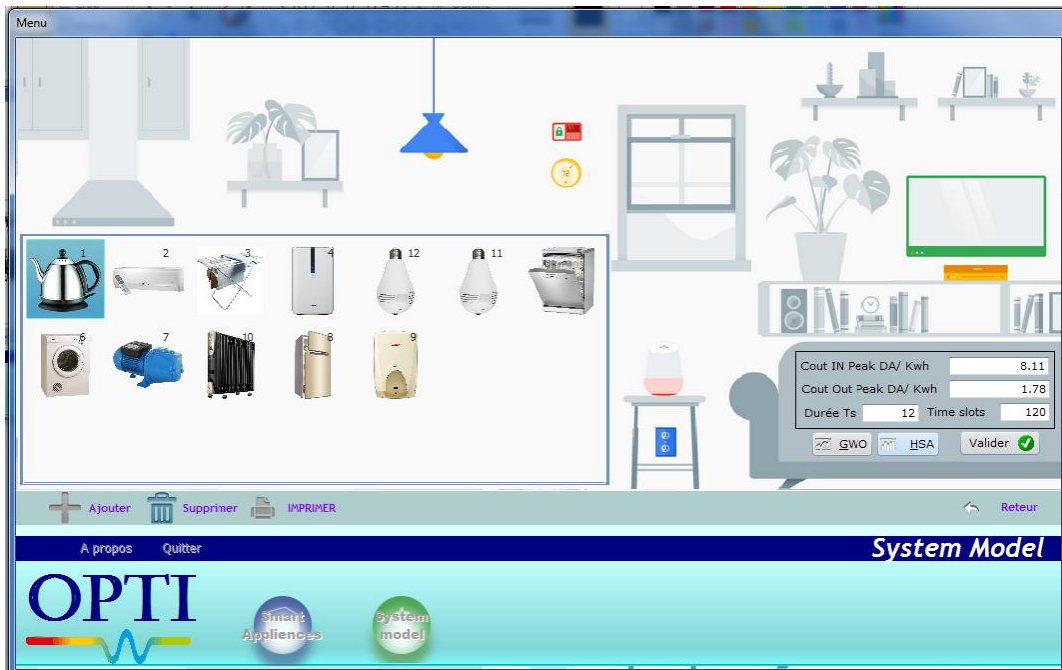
Menu

1 2 3 4 12 11 5
6 7 10 8 9

| Cout IN Peak DA/ Kwh | 8.11 |
|---|---|
| Cout Out Peak DA/ Kwh | 1.78 |
| Durée Ts 12 | Time slots 120 |

GWO HSA Valider

Ajouter Supprimer IMPRIMER Reteur

A propos Quitter

System Model

OPTI

Smart Appliences

System model